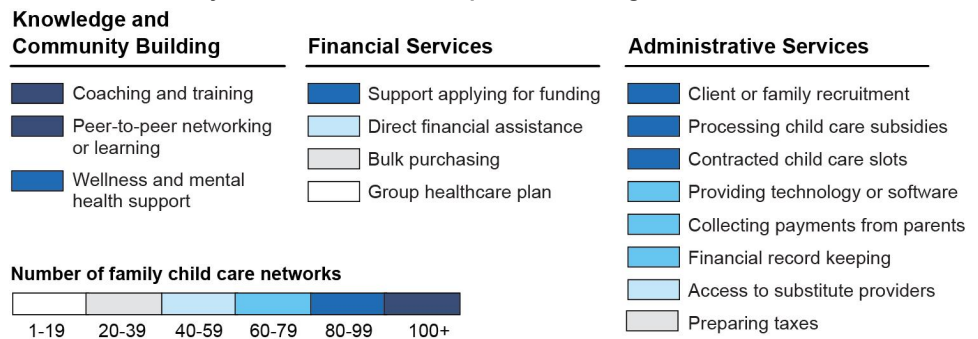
Knowledge and Community Building

Coaching and training
Peer-to-peer networking or learning
Wellness and mental health support

Financial Services

Support applying for funding
Direct financial assistance
Bulk purchasing
Group healthcare plan

Administrative Services

Client or family recruitment
Processing child care subsidies
Contracted child care slots
Providing technology or software
Collecting payments from parents
Financial record keeping
Access to substitute providers
Preparing taxes

Number of family child care networks

| 1-19 | 20-39 | 40-59 | 60-79 | 80-99 | 100+ |
|---|---|---|---|---|---|